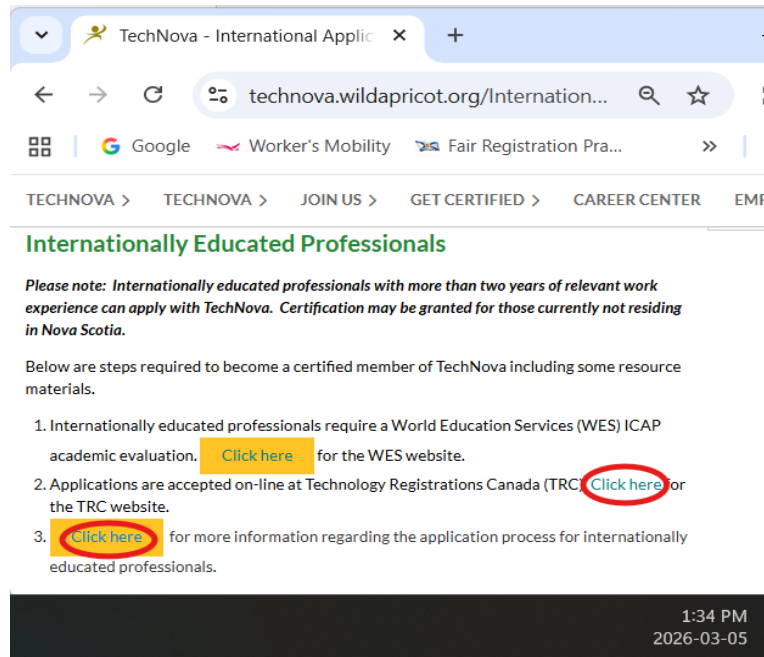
TechNova - International Applic ×
+
technova.wildapricot.org/Internation...
Google
Worker's Mobility
Fair Registration Pra...
»

TECHNOVA > TECHNOVA > JOIN US > GET CERTIFIED > CAREER CENTER EMI

Internationally Educated Professionals

Please note: Internationally educated professionals with more than two years of relevant work experience can apply with TechNova. Certification may be granted for those currently not residing in Nova Scotia.

Below are steps required to become a certified member of TechNova including some resource materials.

1. Internationally educated professionals require a World Education Services (WES) ICAP academic evaluation. Click here for the WES website.
2. Applications are accepted on-line at Technology Registrations Canada (TRC) Click here for the TRC website.
3. Click here for more information regarding the application process for internationally educated professionals.

1:34 PM
2026-03-05